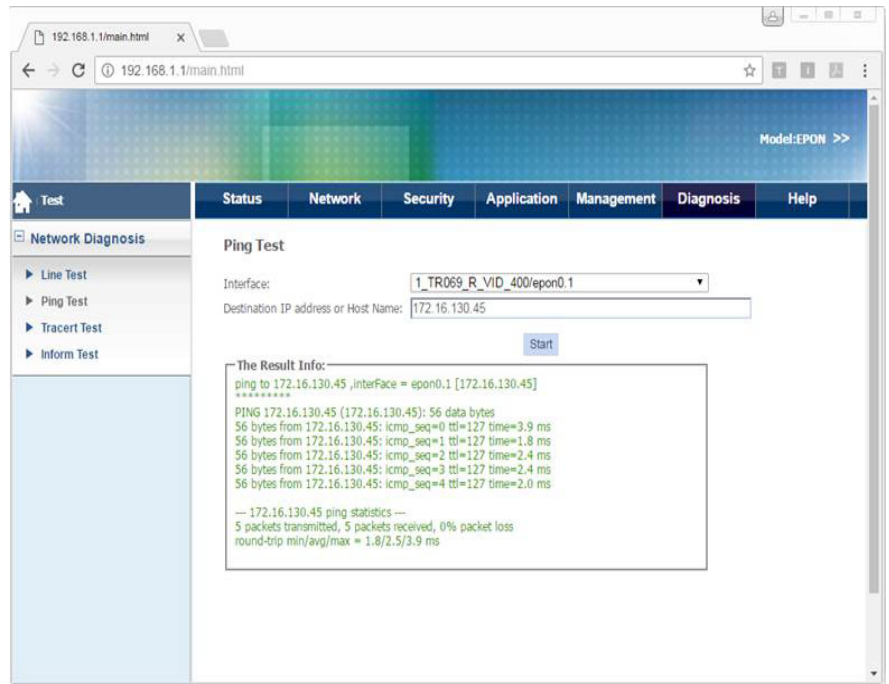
192.168.1.1/main.html ×

192.168.1.1/main.html

Model:EPON >>

Test

Status | Network | Security | Application | Management | Diagnosis | Help

Network Diagnosis

Line Test
Ping Test
Tracert Test
Inform Test

Ping Test

Interface: 1_TR069_R_VID_400/epon0.1

Destination IP address or Host Name: 172.16.130.45

Start

The Result Info:
ping to 172.16.130.45 ,interFace = epon0.1 [172.16.130.45]
*********
PING 172.16.130.45 (172.16.130.45): 56 data bytes
56 bytes from 172.16.130.45: icmp_seq=0 ttl=127 time=3.9 ms
56 bytes from 172.16.130.45: icmp_seq=1 ttl=127 time=1.8 ms
56 bytes from 172.16.130.45: icmp_seq=2 ttl=127 time=2.4 ms
56 bytes from 172.16.130.45: icmp_seq=3 ttl=127 time=2.4 ms
56 bytes from 172.16.130.45: icmp_seq=4 ttl=127 time=2.0 ms

--- 172.16.130.45 ping statistics ---
5 packets transmitted, 5 packets received, 0% packet loss
round-trip min/avg/max = 1.8/2.5/3.9 ms